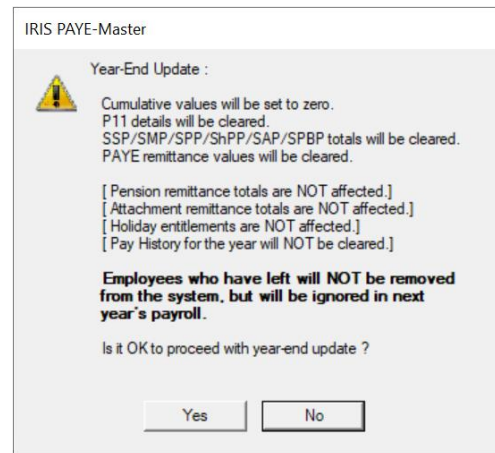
IRIS PAYE-Master

Year-End Update :

Cumulative values will be set to zero.
P11 details will be cleared.
SSP/SMP/SPP/ShPP/SAP/SPBP totals will be cleared.
PAYE remittance values will be cleared.

[ Pension remittance totals are NOT affected.]
[ Attachment remittance totals are NOT affected.]
[ Holiday entitlements are NOT affected.]
[ Pay History for the year will NOT be cleared.]

Employees who have left will NOT be removed from the system, but will be ignored in next year's payroll.

Is it OK to proceed with year-end update ?

Yes

No